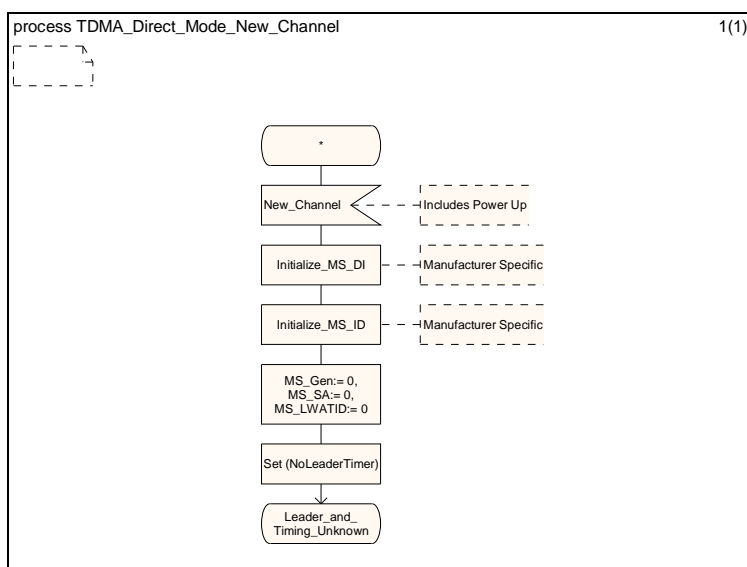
process TDMA_Direct_Mode_New_Channel

1(1)

*

New_Channel

Includes Power Up

Initialize_MS_DI

Manufacturer Specific

Initialize_MS_ID

Manufacturer Specific

MS_Gen:= 0, MS_SA:= 0, MS_LWATID:= 0

Set (NoLeaderTimer)

Leader_and_ Timing_Unknown